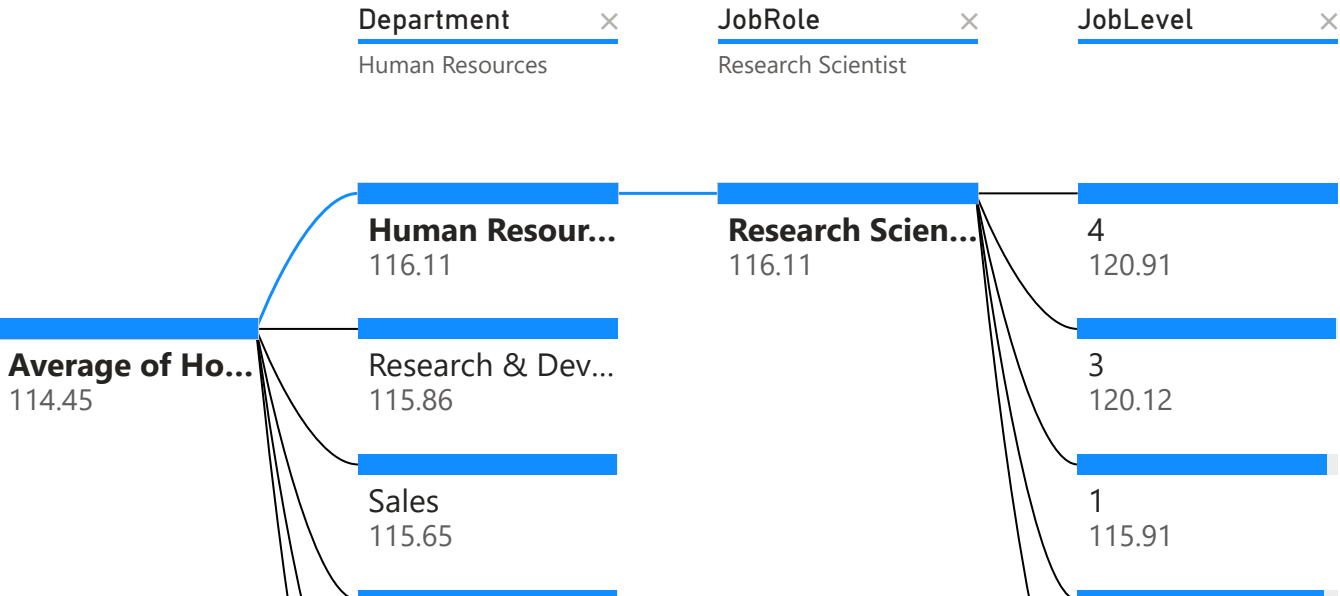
Department ×
Human Resources

JobRole ×
Research Scientist

JobLevel ×

Average of Ho...
114.45

Human Resour...
116.11

Research & Dev...
115.86

Sales
115.65

Research Scien...
116.11

4
120.91

3
120.12

1
115.91